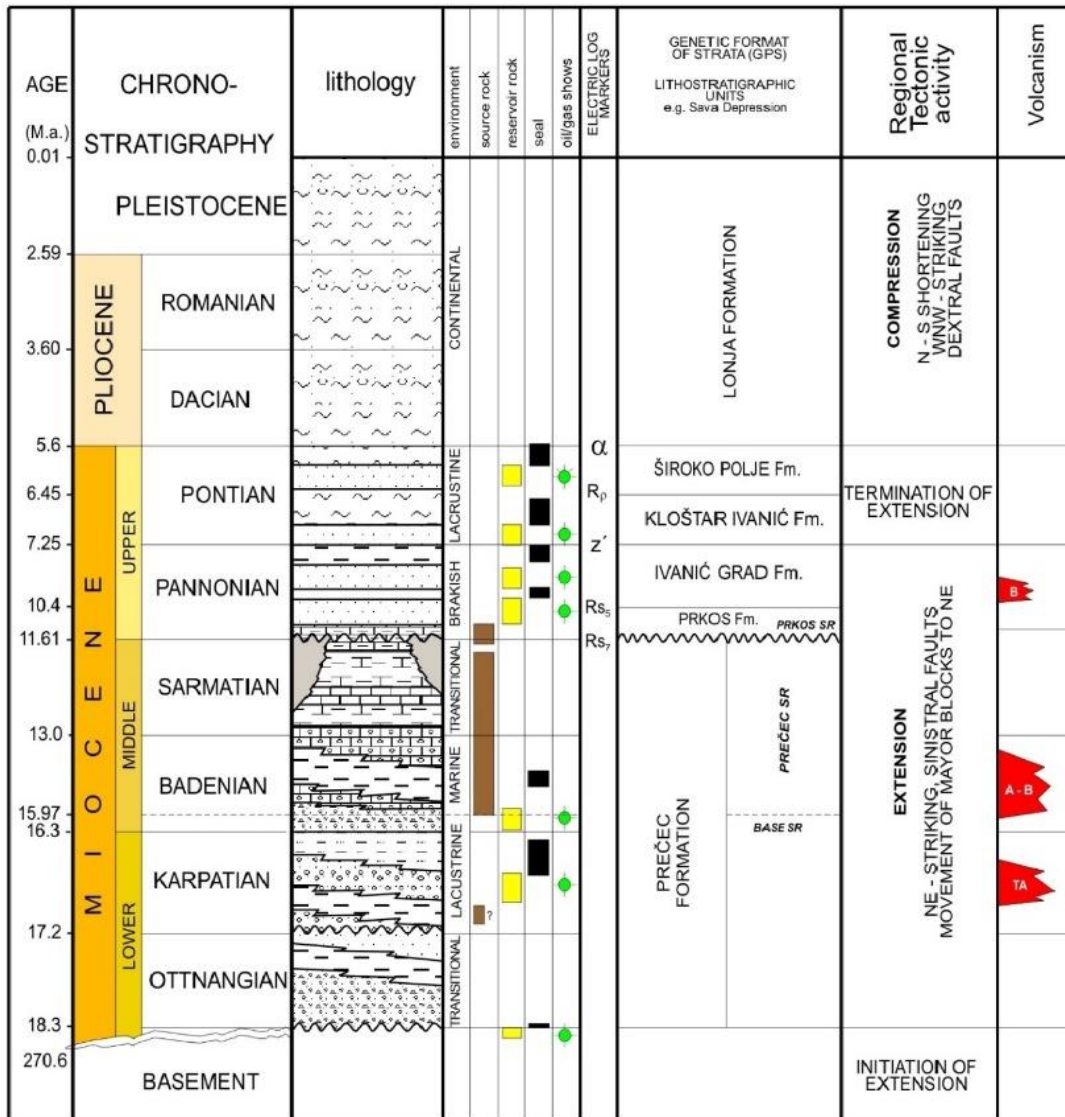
| AGE (M.a.) | CHRONO-STRATIGRAPHY | | lithology | environment | source rock | reservoir rock | seal | oil/gas shows | ELECTRIC LOG MARKERS | GENETIC FORMAT OF STRATA (GPS) LITHOSTRATIGRAPHIC UNITS e.g. Sava Depression | | Regional Tectonic activity | Volcanism |
|---|---|---|---|---|---|---|---|---|---|---|---|---|---|
| 0.01 | PLEISTOCENE | | | CONTINENTAL | | | | | | LONJA FORMATION | | COMPRESSION N - S SHORTENING WNW - STRIKING DEXTRAL FAULTS | |
| 2.59 | PLIOCENE | ROMANIAN | | | | | | | | | | | |
| 3.60 | | DACIAN | | | | | | | | | | | |
| 5.6 | MIOCENE UPPER | PONTIAN | | LACRUSTINE | | | | | α | ŠIROKO POLJE Fm. | | | |
| 6.45 | | | | | | | | | $R_\rho$ | KLOŠTAR IVANIĆ Fm. | | TERMINATION OF EXTENSION | |
| 7.25 | | PANNONIAN | | BRAKISH | | | | | z´ | IVANIĆ GRAD Fm. | | EXTENSION NE - STRIKING, SINISTRAL FAULTS MOVEMENT OF MAYOR BLOCKS TO NE | B |
| 10.4 | | | | | | | | | $Rs_5$ | PRKOS Fm. | PRKOS SR | | |
| 11.61 | MIDDLE | SARMATIAN | | TRANSITIONAL | | | | | $Rs_7$ | PREČEC FORMATION | PREČEC SR | | |
| 13.0 | | BADENIAN | | MARINE | | | | | | | | | A - B |
| 15.97 | | | | | | | | | | | BASE SR | | |
| 16.3 | LOWER | KARPATIAN | | LACUSTRINE | ? | | | | | | | | TA |
| 17.2 | | OTTNANGIAN | | TRANSITIONAL | | | | | | | | | |
| 18.3 | | | | | | | | | | | | | |
| 270.6 | BASEMENT | | | | | | | | | | | INITIATION OF EXTENSION | |